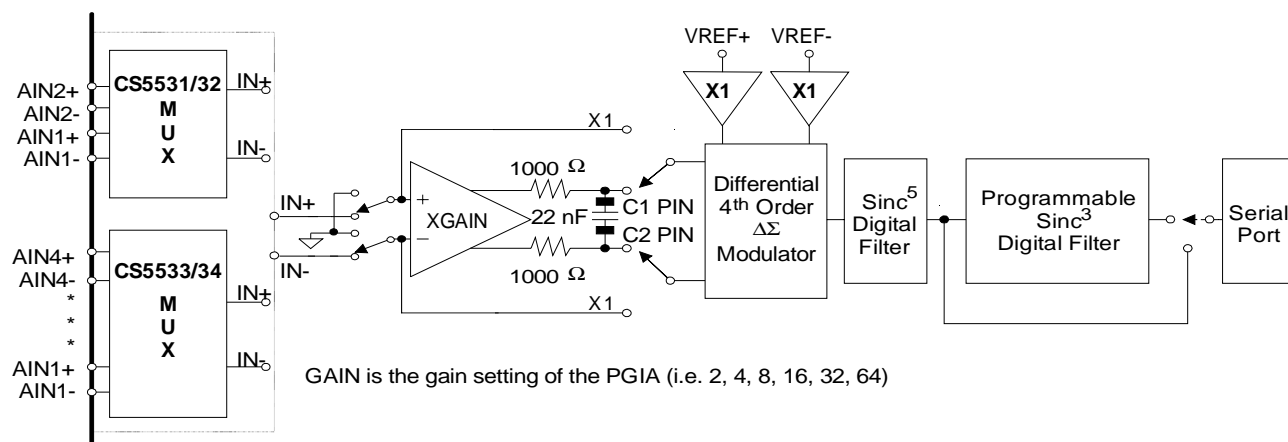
VREF+ VREF-

X1 X1

AIN2+
AIN2-
AIN1+
AIN1-

CS5531/32
M
U
X

IN+

IN-

X1

1000 Ω

Differential
4th Order
$\Delta\Sigma$
Modulator

Sinc$^5$
Digital
Filter

Programmable
Sinc$^3$
Digital Filter

Serial
Port

IN+

+
XGAIN
−

22 nF

C1 PIN
C2 PIN

IN-

1000 Ω

AIN4+
AIN4-
*
*
*
AIN1+
AIN1-

CS5533/34
M
U
X

IN+

IN-

X1

GAIN is the gain setting of the PGIA (i.e. 2, 4, 8, 16, 32, 64)